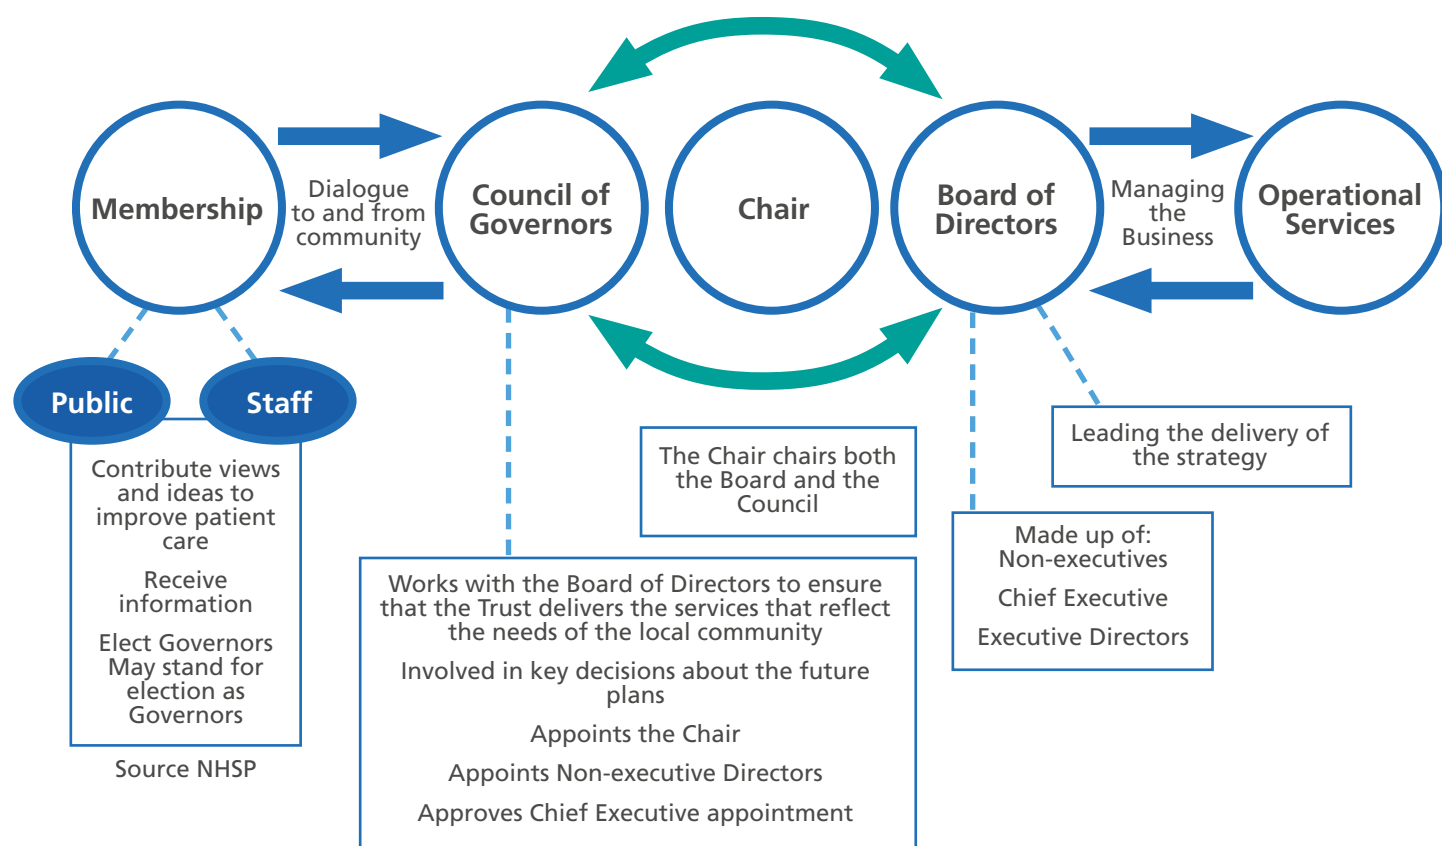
Membership

Dialogue to and from community

Council of Governors

Chair

Board of Directors

Managing the Business

Operational Services

Public

Staff

Contribute views and ideas to improve patient care

Receive information

Elect Governors May stand for election as Governors

Source NHSP

The Chair chairs both the Board and the Council

Leading the delivery of the strategy

Made up of:
Non-executives

Chief Executive

Executive Directors

Works with the Board of Directors to ensure that the Trust delivers the services that reflect the needs of the local community

Involved in key decisions about the future plans

Appoints the Chair

Appoints Non-executive Directors

Approves Chief Executive appointment